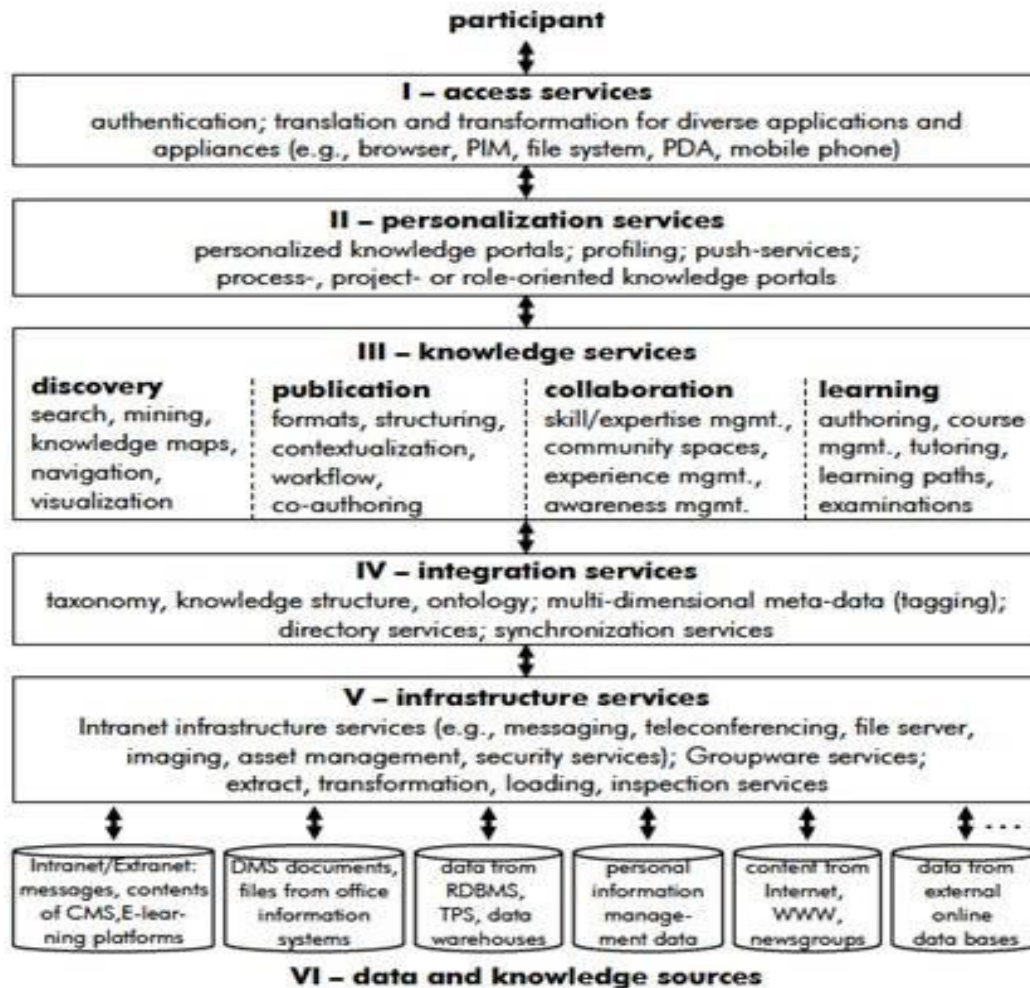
participant

I – access services
authentication; translation and transformation for diverse applications and appliances (e.g., browser, PIM, file system, PDA, mobile phone)

II – personalization services
personalized knowledge portals; profiling; push-services; process-, project- or role-oriented knowledge portals

III – knowledge services

discovery
search, mining, knowledge maps, navigation, visualization

publication
formats, structuring, contextualization, workflow, co-authoring

collaboration
skill/expertise mgmt., community spaces, experience mgmt., awareness mgmt.

learning
authoring, course mgmt., tutoring, learning paths, examinations

IV – integration services
taxonomy, knowledge structure, ontology; multi-dimensional meta-data (tagging); directory services; synchronization services

V – infrastructure services
Intranet infrastructure services (e.g., messaging, teleconferencing, file server, imaging, asset management, security services); Groupware services; extract, transformation, loading, inspection services

...

Intranet/Extranet: messages, contents of CMS, E-learning platforms

DMS documents, files from office information systems

data from RDBMS, TPS, data warehouses

personal information management data

content from Internet, WWW, newsgroups

data from external online data bases

VI – data and knowledge sources